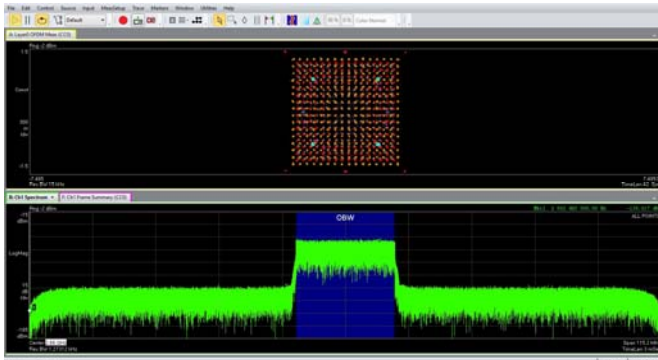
File Edit Control Source Input MeasSetup Trace Markers Window Utilities Help

Default

A: Layer0 OFDM Meas (CC0)

Rng -2 dBm

1.5

Const

300 m /div

-1.5

-7.495

Res BW 15 kHz

TimeLen 92 Sym

B: Ch1 Spectrum

C: Ch1 Frame Summary (CC0)

Rng -2 dBm

OBW

ALL POINTS

LogMag

dBm

Center

Res BW 1.2733 MHz

Span 116.3 MHz

TimeLen 1 ms